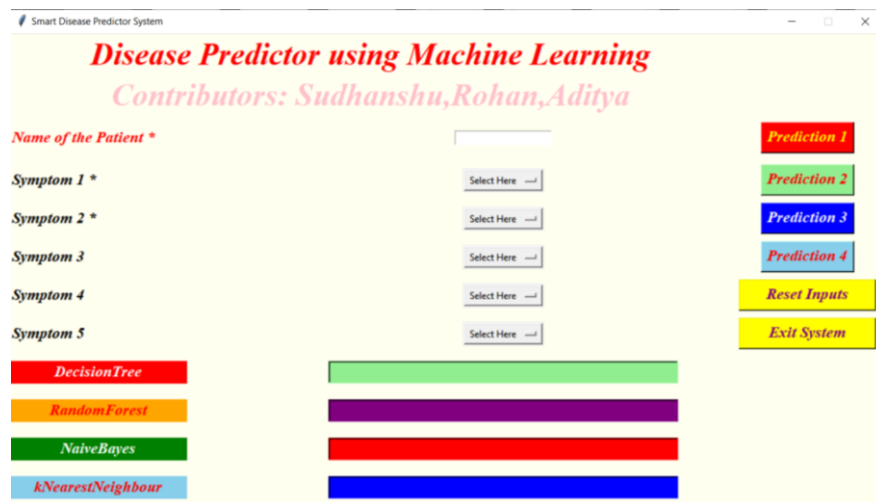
Smart Disease Predictor System

Disease Predictor using Machine Learning

Contributors: Sudhanshu,Rohan,Aditya

Name of the Patient *

Prediction 1

Symptom 1 *

Select Here

Prediction 2

Symptom 2 *

Select Here

Prediction 3

Symptom 3

Select Here

Prediction 4

Symptom 4

Select Here

Reset Inputs

Symptom 5

Select Here

Exit System

DecisionTree

RandomForest

NaiveBayes

kNearestNeighbour